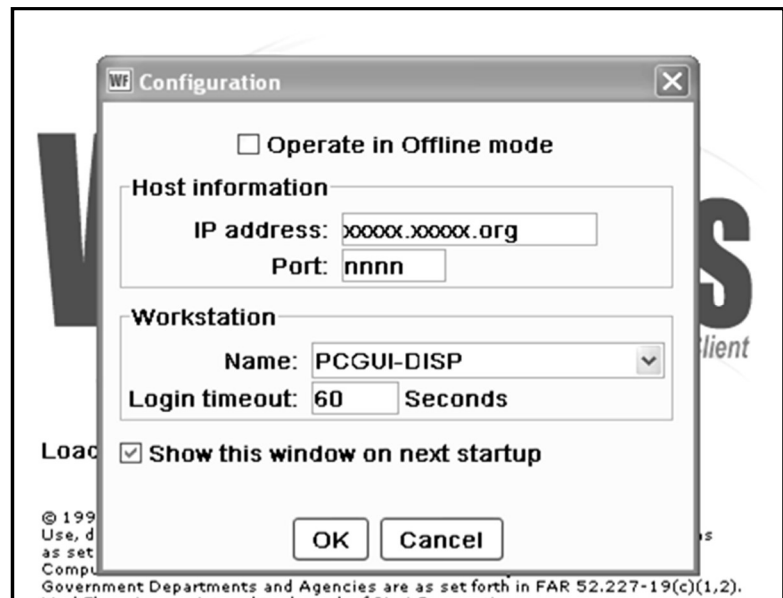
Configuration

Operate in Offline mode

Host information

IP address: xxxxx.xxxxx.org

Port: nnnn

Workstation

Name: PCGUI-DISP

Login timeout: 60 Seconds

Show this window on next startup

OK Cancel

lient

Loac

© 199
Use, d
as set
Compu
Government Departments and Agencies are as set forth in FAR 52.227-19(c)(1,2).